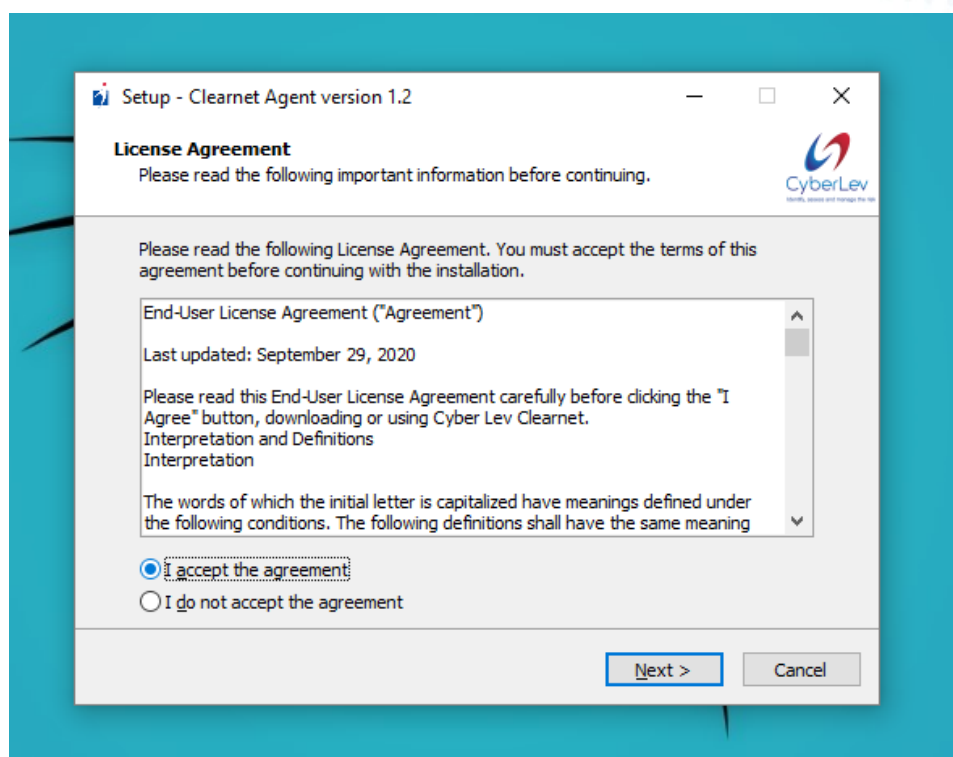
Setup - Clearnet Agent version 1.2

License Agreement
Please read the following important information before continuing.

CyberLev
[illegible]

Please read the following License Agreement. You must accept the terms of this agreement before continuing with the installation.

End-User License Agreement ("Agreement")

Last updated: September 29, 2020

Please read this End-User License Agreement carefully before clicking the "I Agree" button, downloading or using Cyber Lev Clearnet.
Interpretation and Definitions
Interpretation

The words of which the initial letter is capitalized have meanings defined under the following conditions. The following definitions shall have the same meaning

I accept the agreement
I do not accept the agreement

Next >
Cancel